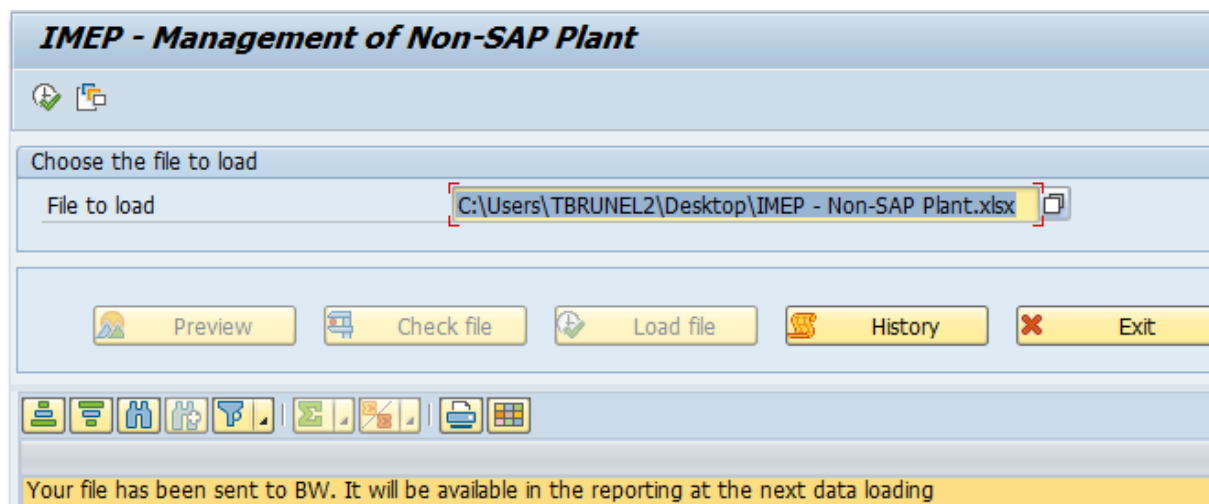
IMEP - Management of Non-SAP Plant

Choose the file to load

File to load C:\Users\TBRUNEL2\Desktop\IMEP - Non-SAP Plant.xlsx

Preview Check file Load file History Exit

Your file has been sent to BW. It will be available in the reporting at the next data loading